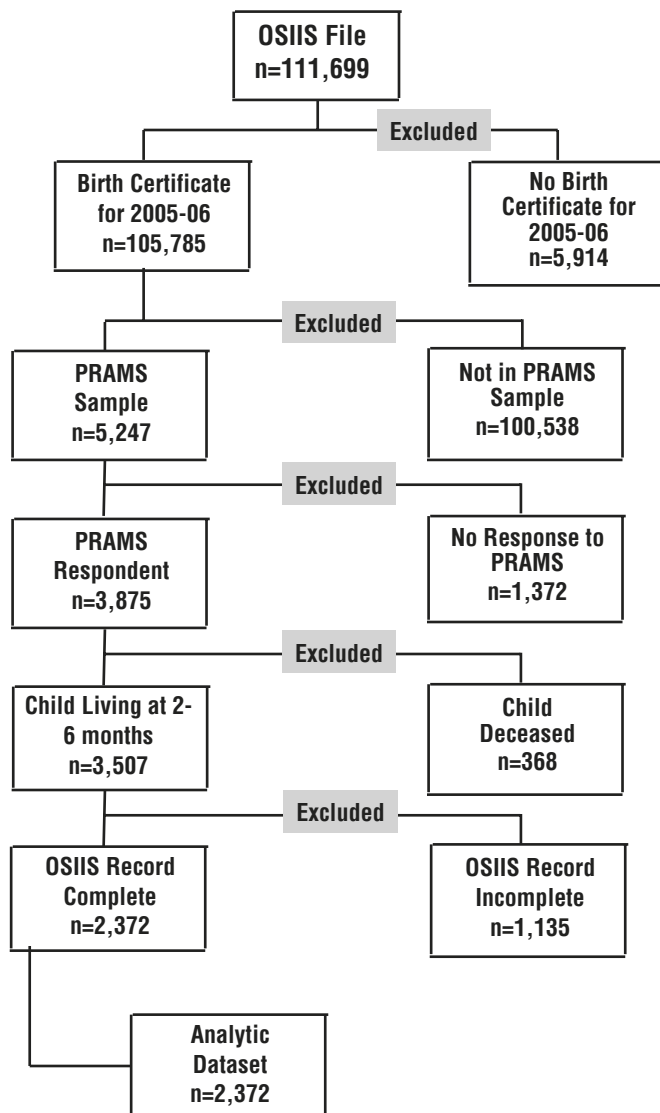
OSIIS File
n=111,699

Excluded

Birth Certificate for 2005-06
n=105,785

No Birth Certificate for 2005-06
n=5,914

Excluded

PRAMS Sample
n=5,247

Not in PRAMS Sample
n=100,538

Excluded

PRAMS Respondent
n=3,875

No Response to PRAMS
n=1,372

Excluded

Child Living at 2-6 months
n=3,507

Child Deceased
n=368

Excluded

OSIIS Record Complete
n=2,372

OSIIS Record Incomplete
n=1,135

Analytic Dataset
n=2,372